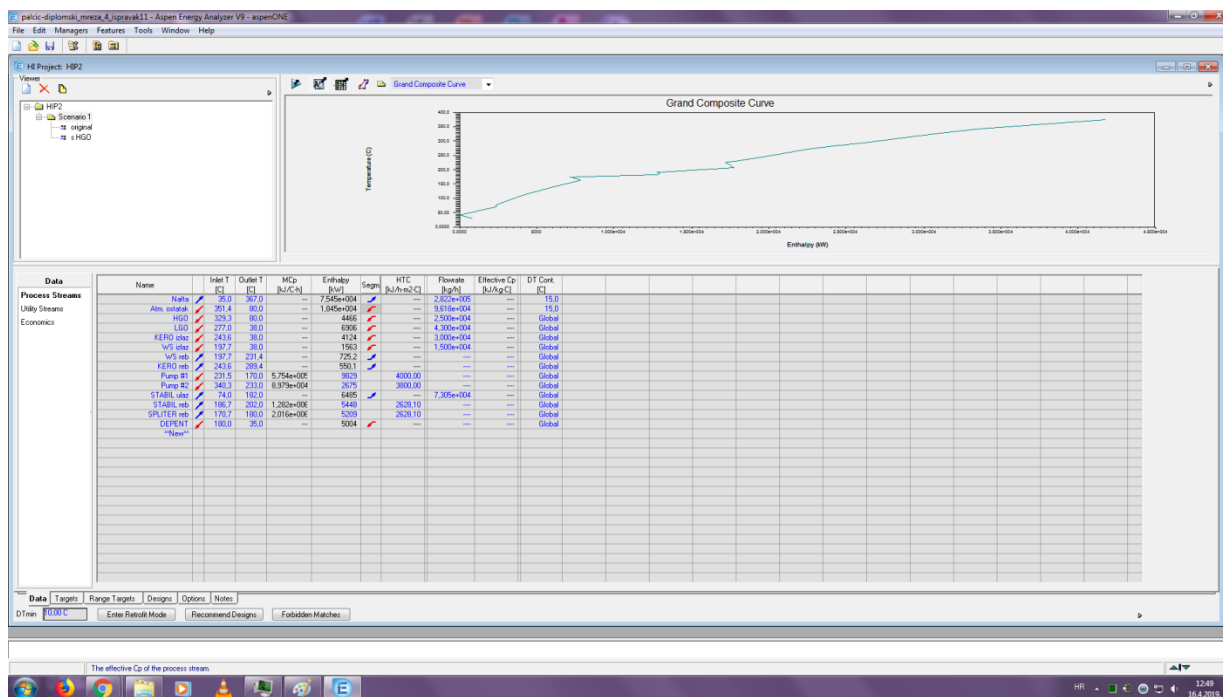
palcic-diplomski_mreza_4_ispravak11 - Aspen Energy Analyzer V9 - aspenONE

File Edit Managers Features Tools Window Help

HI Project: HIP2

Viewer

HIP2
Scenario 1
original
s HGO

Grand Composite Curve

Grand Composite Curve

Temperature (C)

400,0
350,0
300,0
250,0
200,0
150,0
100,0
50,00
0,0000

0,0000 5000 1,000e+004 1,500e+004 2,000e+004 2,500e+004 3,000e+004 3,500e+004 4,000e+004 4,500e+004

Enthalpy (kW)

Data

Process Streams
Utility Streams
Economics

| Name | | Inlet T [C] | Outlet T [C] | MCp [kJ/C-h] | Enthalpy [kW] | Segm. | HTC [kJ/h-m2-C] | Flowrate [kg/h] | Effective Cp [kJ/kg-C] | DT Cont. [C] |
|---|---|---|---|---|---|---|---|---|---|---|
| Nafta | | 35,0 | 367,0 | --- | 7,545e+004 | | --- | 2,822e+005 | --- | 15,0 |
| Atm. ostatak | | 351,4 | 80,0 | --- | 1,845e+004 | | --- | 9,618e+004 | --- | 15,0 |
| HGO | | 329,3 | 80,0 | --- | 4466 | | --- | 2,500e+004 | --- | Global |
| LGO | | 277,0 | 38,0 | --- | 6906 | | --- | 4,300e+004 | --- | Global |
| KERO izlaz | | 243,6 | 38,0 | --- | 4124 | | --- | 3,000e+004 | --- | Global |
| WS izlaz | | 197,7 | 38,0 | --- | 1563 | | --- | 1,500e+004 | --- | Global |
| WS reb | | 197,7 | 231,4 | --- | 725,2 | | --- | --- | --- | Global |
| KERO reb | | 243,6 | 289,4 | --- | 550,1 | | --- | --- | --- | Global |
| Pump #1 | | 231,5 | 170,0 | 5,754e+005 | 9829 | | 4000,00 | --- | --- | Global |
| Pump #2 | | 340,3 | 233,0 | 8,979e+004 | 2675 | | 3800,00 | --- | --- | Global |
| STABIL izlaz | | 74,0 | 182,0 | --- | 6485 | | --- | 7,305e+004 | --- | Global |
| STABIL reb | | 186,7 | 202,0 | 1,282e+006 | 5448 | | 2628,10 | --- | --- | Global |
| SPLITER reb | | 170,7 | 180,0 | 2,016e+006 | 5209 | | 2628,10 | --- | --- | Global |
| DEPENT | | 180,0 | 35,0 | --- | 5004 | | --- | --- | --- | Global |
| **New** | | | | | | | | | | |

Data | Targets | Range Targets | Designs | Options | Notes

DTmin 10,00 C | Enter Retrofit Mode | Recommend Designs | Forbidden Matches

The effective Cp of the process stream.

HR 12:49 16.4.2019